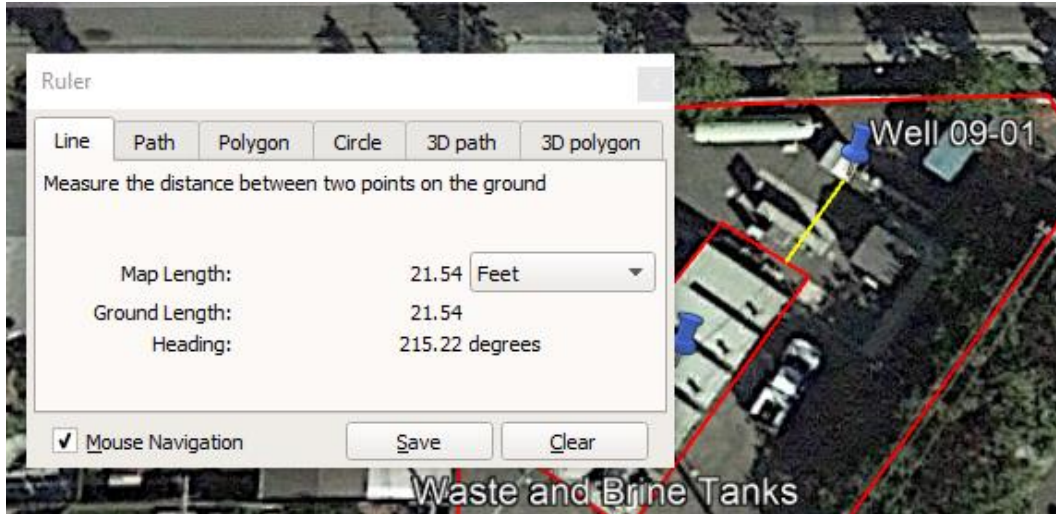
Ruler

Line | Path | Polygon | Circle | 3D path | 3D polygon

Measure the distance between two points on the ground

Map Length: 21.54 Feet

Ground Length: 21.54

Heading: 215.22 degrees

✓ Mouse Navigation

Save

Clear

Well 09-01

Waste and Brine Tanks